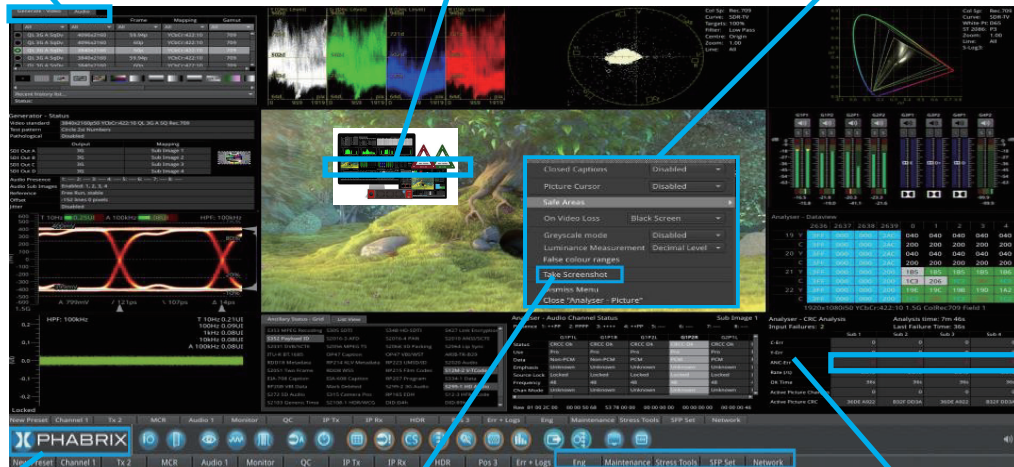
Generator - Status

Closed Captions Disabled
Picture Cursor Disabled
Safe Areas
On Video Loss Black Screen
Greyscale mode Disabled
Luminance Measurement Decimal Level
False colour ranges
Take Screenshot
Dismiss Menu
Close "Analyser - Picture"

Analyser - Dataview

Analyser - Audio Channel Status

Analyser - CRC Analysis
Input Failures: 2
Last Failure Time: 36s

Ancillary Status - Grid | List View

HPF: 100kHz

Locked

New Preset Channel 1 Tx 2 MCR Audio 1 Monitor QC IP Tx IP Rx HDR Pos 3 Err + Logs Eng Maintenance Stress Tools SFP Set Network

PHABRIX

New Preset Channel 1 Tx 2 MCR Audio 1 Monitor QC IP Tx IP Rx HDR Pos 3 Err + Logs Eng Maintenance Stress Tools SFP Set Network